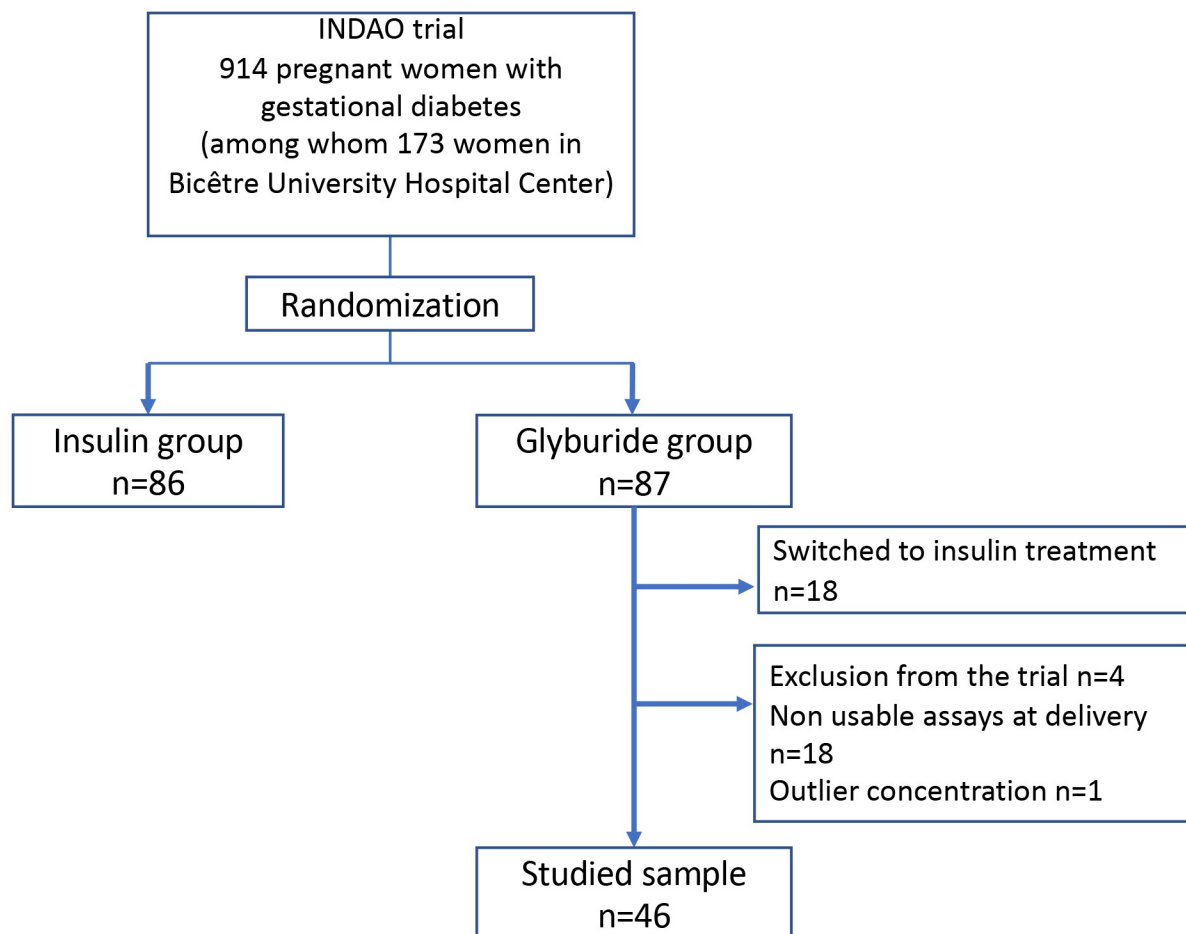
INDAO trial
914 pregnant women with gestational diabetes
(among whom 173 women in Bicêtre University Hospital Center)

Randomization

Insulin group
n=86

Glyburide group
n=87

Switched to insulin treatment
n=18

Exclusion from the trial n=4
Non usable assays at delivery n=18
Outlier concentration n=1

Studied sample
n=46